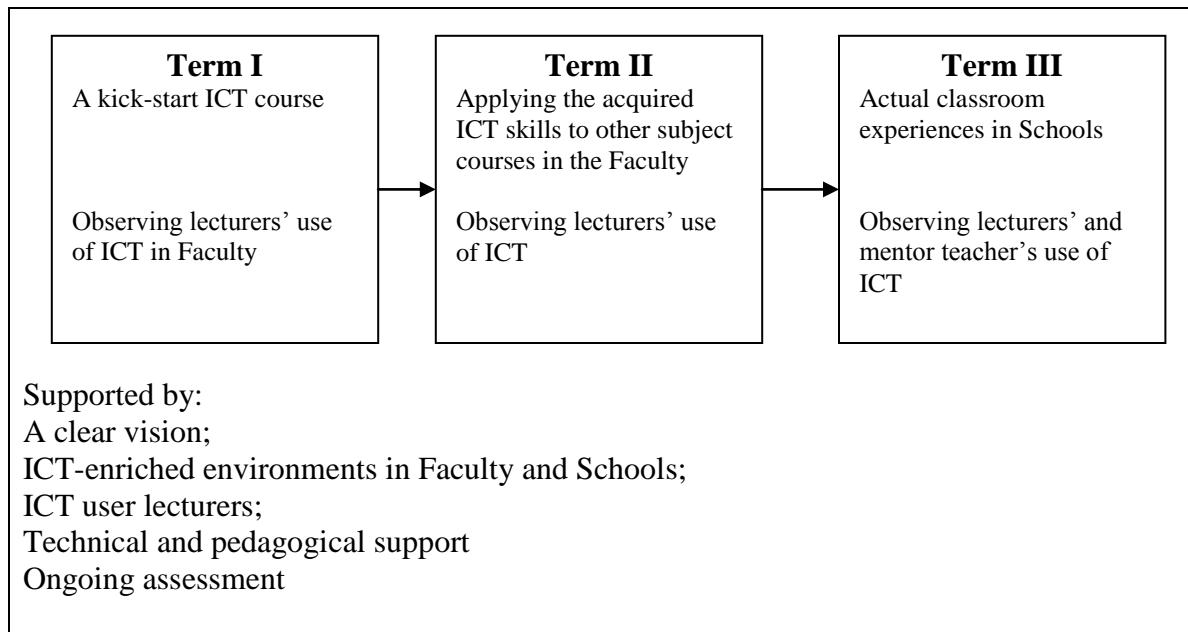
**Term I**
A kick-start ICT course

Observing lecturers' use of ICT in Faculty

**Term II**
Applying the acquired ICT skills to other subject courses in the Faculty

Observing lecturers' use of ICT

**Term III**
Actual classroom experiences in Schools

Observing lecturers' and mentor teacher's use of ICT

Supported by:
A clear vision;
ICT-enriched environments in Faculty and Schools;
ICT user lecturers;
Technical and pedagogical support
Ongoing assessment